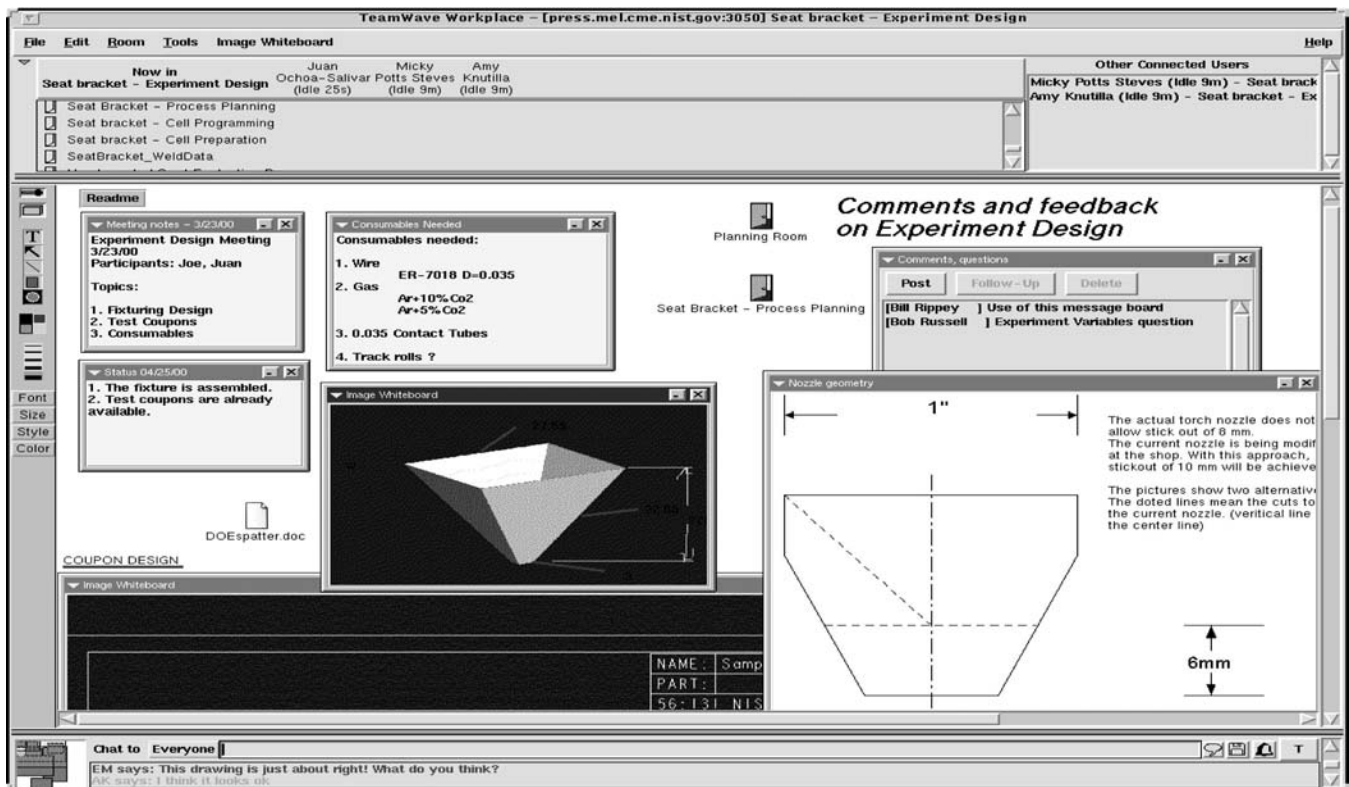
TeamWave Workplace - [press.mel.cme.nist.gov:3050] Seat bracket - Experiment Design

File Edit Room Tools Image Whiteboard Help

Now in Seat bracket - Experiment Design
Juan Ochoa-Salivar (Idle 25s)
Micky Potts Steves (Idle 9m)
Amy Knutilla (Idle 9m)

Seat Bracket - Process Planning
Seat bracket - Cell Programming
Seat bracket - Cell Preparation
SeatBracket_WeldData

Other Connected Users
Micky Potts Steves (Idle 9m) - Seat brack
Amy Knutilla (Idle 9m) - Seat bracket - Ex

Readme

Meeting notes - 3/23/00
Experiment Design Meeting
3/23/00
Participants: Joe, Juan

Topics:

1. Fixturing Design
2. Test Coupons
3. Consumables

Consumables Needed
Consumables needed:

1. Wire
ER-7018 D=0.035
2. Gas
Ar+10% Co2
Ar+5% Co2

3. 0.035 Contact Tubes

4. Track rolls ?

Planning Room

Seat Bracket - Process Planning

Comments and feedback on Experiment Design

Comments, questions
Post Follow-Up Delete
[Bill Rippey ] Use of this message board
[Bob Russell ] Experiment Variables question

Status 04/25/00
1. The fixture is assembled.
2. Test coupons are already available.

Font
Size
Style
Color

Image Whiteboard
27.55
22.09

DOEspatter.doc

COUPON DESIGN

Image Whiteboard
NAME: Samp
PART:
56:131 NIS

Nozzle geometry
1"
The actual torch nozzle does not allow stick out of 8 mm.
The current nozzle is being modif at the shop. With this approach, stickout of 10 mm will be achieve

The pictures show two alternative The doted lines mean the cuts to the current nozzle. (verictal line the center line)

6mm

Chat to Everyone
EM says: This drawing is just about right! What do you think?
AK says: I think it looks ok
T